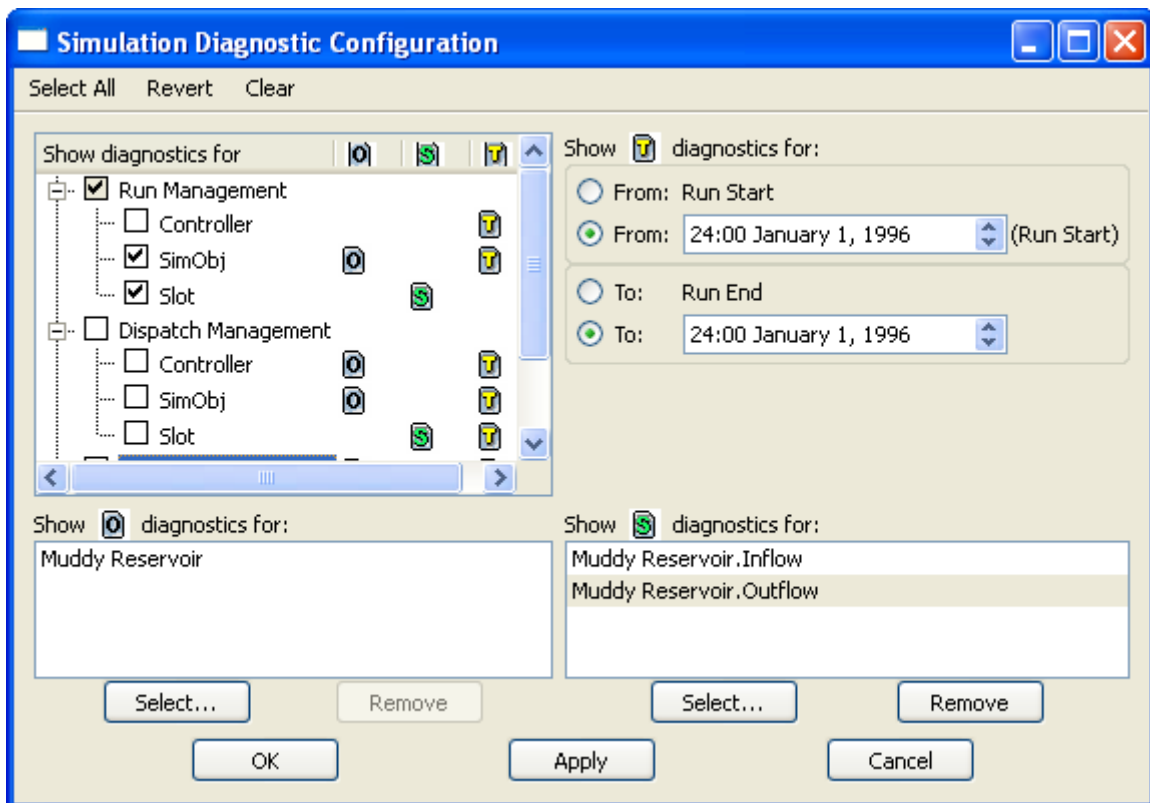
Simulation Diagnostic Configuration

Select All Revert Clear

| Show diagnostics for | O | S | T |
|---|---|---|---|
| Run Management | | | |
| Controller | | | T |
| SimObj | O | | T |
| Slot | | S | |
| Dispatch Management | | | |
| Controller | O | | T |
| SimObj | O | | T |
| Slot | | S | T |

Show T diagnostics for:

From: Run Start

From: 24:00 January 1, 1996 (Run Start)

To: Run End

To: 24:00 January 1, 1996

Show O diagnostics for:

Muddy Reservoir

Select... Remove

Show S diagnostics for:

Muddy Reservoir.Inflow

Muddy Reservoir.Outflow

Select... Remove

OK Apply Cancel